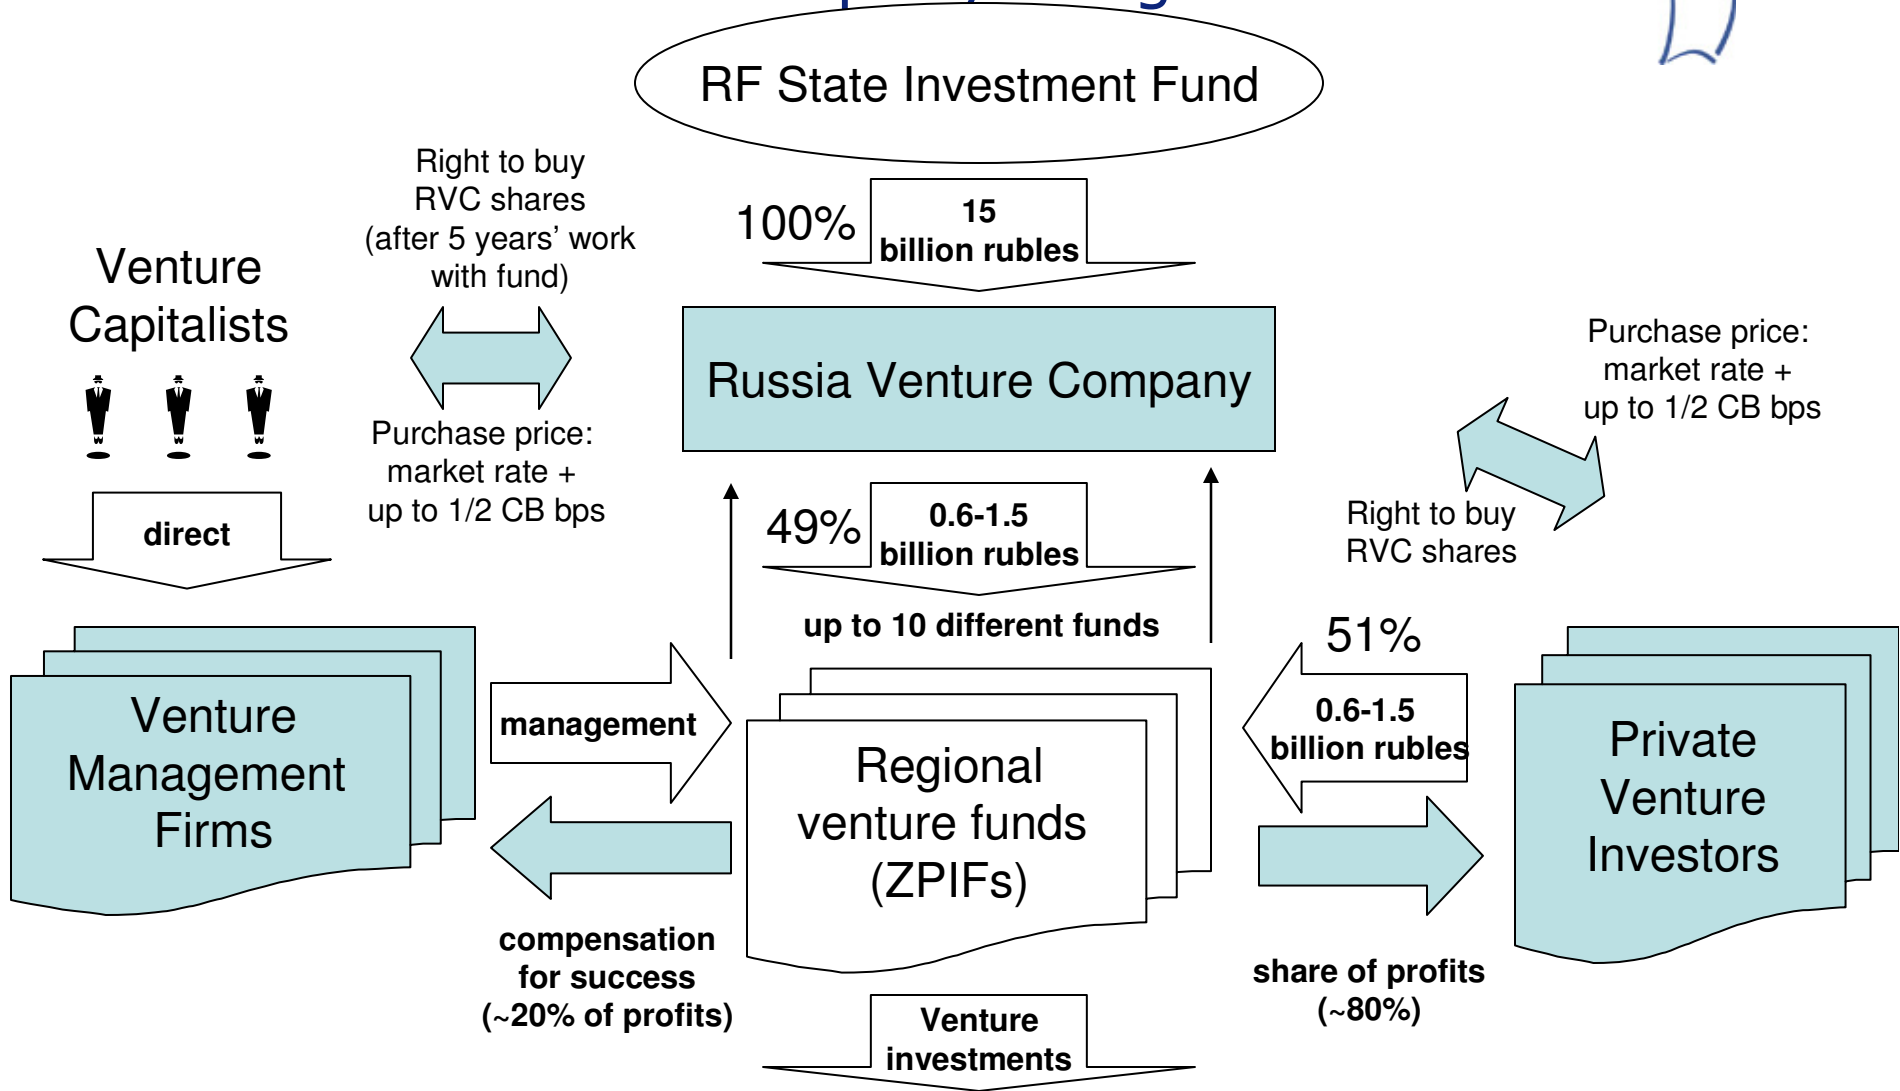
RF State Investment Fund

100%

15 billion rubles

Right to buy RVC shares (after 5 years' work with fund)

Venture Capitalists

Russia Venture Company

Purchase price: market rate + up to 1/2 CB bps

Purchase price: market rate + up to 1/2 CB bps

direct

49%

0.6-1.5 billion rubles

Right to buy RVC shares

up to 10 different funds

51%

Venture Management Firms

management

Regional venture funds (ZPIFs)

0.6-1.5 billion rubles

Private Venture Investors

compensation for success (~20% of profits)

share of profits (~80%)

Venture investments